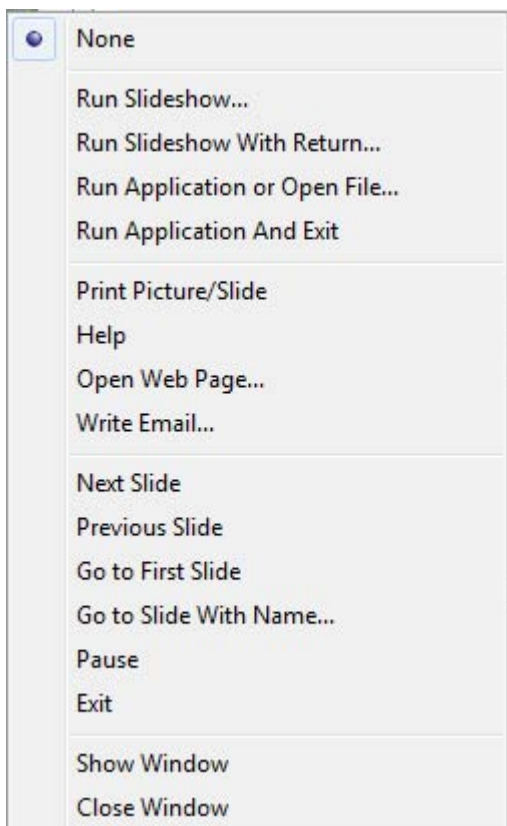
None

Run Slideshow...
Run Slideshow With Return...
Run Application or Open File...
Run Application And Exit

Print Picture/Slide
Help
Open Web Page...
Write Email...

Next Slide
Previous Slide
Go to First Slide
Go to Slide With Name...
Pause
Exit

Show Window
Close Window